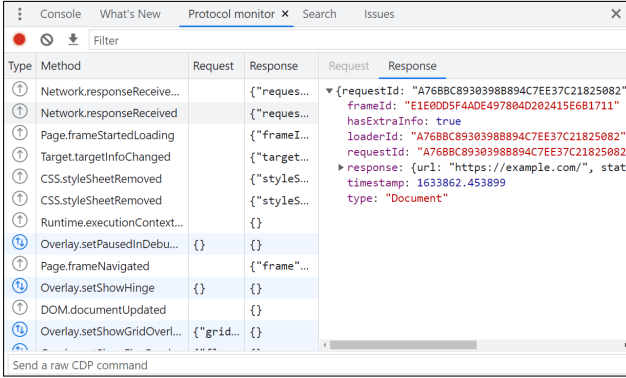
Console What's New Protocol monitor × Search Issues ×

Filter

| Type | Method | Request | Response |
|---|---|---|---|
| | Network.responseReceive... | | {"reques... |
| | Network.responseReceived | | {"reques... |
| | Page.frameStartedLoading | | {"frameI... |
| | Target.targetInfoChanged | | {"target... |
| | CSS.styleSheetRemoved | | {"styleS... |
| | CSS.styleSheetRemoved | | {"styleS... |
| | Runtime.executionContext... | | {} |
| | Overlay.setPausedInDebu... | {} | {} |
| | Page.frameNavigated | | {"frame"... |
| | Overlay.setShowHinge | {} | {} |
| | DOM.documentUpdated | | {} |
| | Overlay.setShowGridOverl... | {"grid... | {} |

Request Response

▾ {requestId: "A76BBC8930398B894C7EE37C21825082"
frameId: "E1E0DD5F4ADE497804D202415E6B1711"
hasExtraInfo: true
loaderId: "A76BBC8930398B894C7EE37C21825082"
requestId: "A76BBC8930398B894C7EE37C21825082
▸ response: {url: "https://example.com/", stat
timestamp: 1633862.453899
type: "Document"

Send a raw CDP command